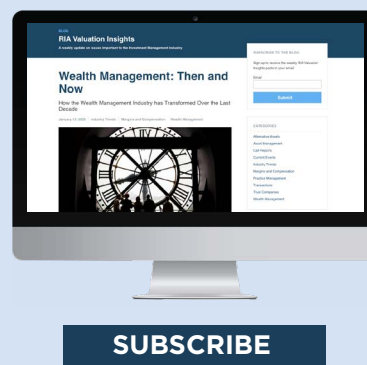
BLOG
RIA Valuation Insights
A weekly update on issues important to the Investment Management Industry

Wealth Management: Then and Now
How the Wealth Management Industry has Transformed Over the Last Decade
January 27, 2020 | Industry Trends | Mergers and Acquisitions | Wealth Management

SUBSCRIBE TO THE BLOG
Sign up to receive the weekly RIA Valuation Insights posts in your email
Email
Submit

CATEGORIES
Alternative Assets
Asset Management
Call Helpers
Current Events
Industry Trends
Mergers and Acquisitions
Practice Management
Transactions
Trust Companies
Wealth Management

SUBSCRIBE